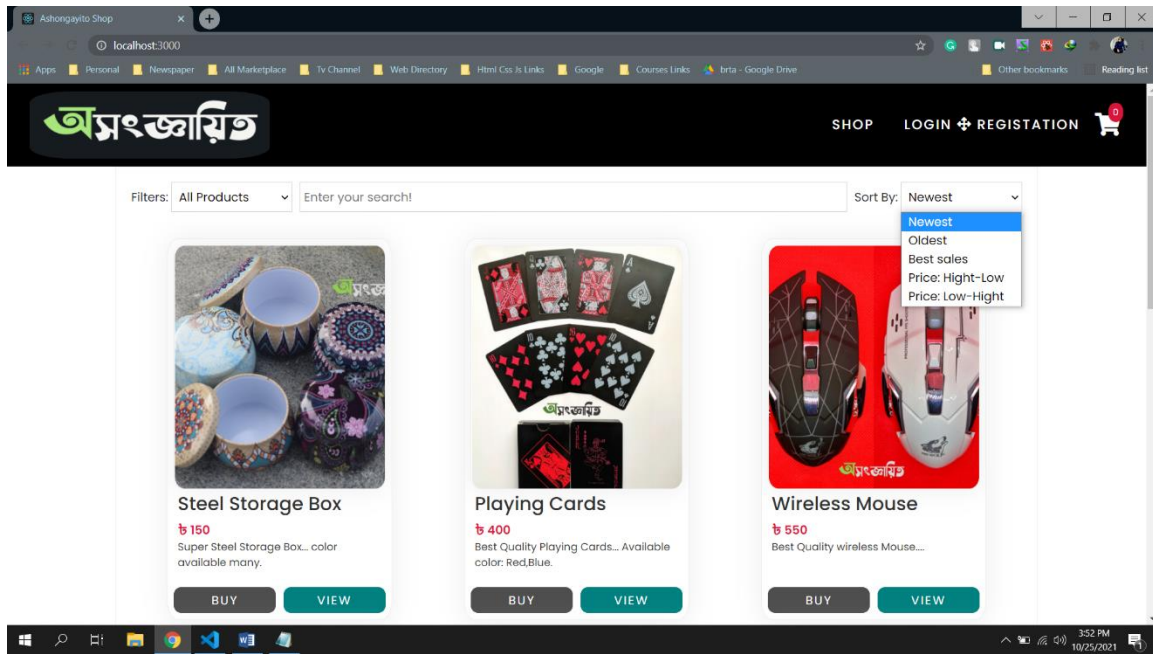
Ashongayito Shop

localhost:3000

Apps Personal Newspaper All Marketplace Tv Channel Web Directory Html Css Js Links Google Courses Links brta - Google Drive Other bookmarks Reading list

অসংজ্ঞায়িত

SHOP LOGIN ✣ REGISTATION 0

Filters: All Products Enter your search! Sort By: Newest

Newest
Oldest
Best sales
Price: Hight-Low
Price: Low-Hight

Steel Storage Box
৳ 150
Super Steel Storage Box... color available many.
BUY VIEW

Playing Cards
৳ 400
Best Quality Playing Cards... Available color: Red,Blue.
BUY VIEW

Wireless Mouse
৳ 550
Best Quality wireless Mouse....
BUY VIEW

3:52 PM
10/25/2021